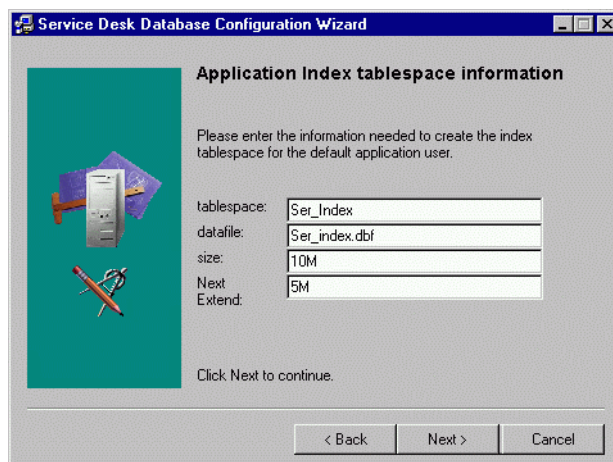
Service Desk Database Configuration Wizard

Application Index tablespace information

Please enter the information needed to create the index tablespace for the default application user.

tablespace: Ser_Index
datafile: Ser_index.dbf
size: 10M
Next Extend: 5M

Click Next to continue.

< Back
Next >
Cancel